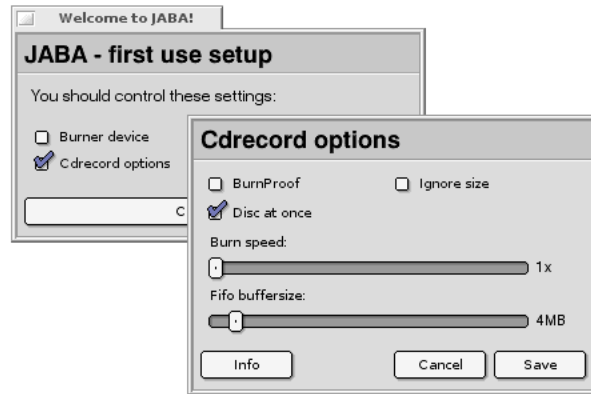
Welcome to JABA!

JABA - first use setup

You should control these settings:

Burner device
Cdrecord options

C

Cdrecord options

BurnProof
Ignore size
Disc at once

Burn speed:
1x

Fifo buffersize:
4MB

Info
Cancel
Save